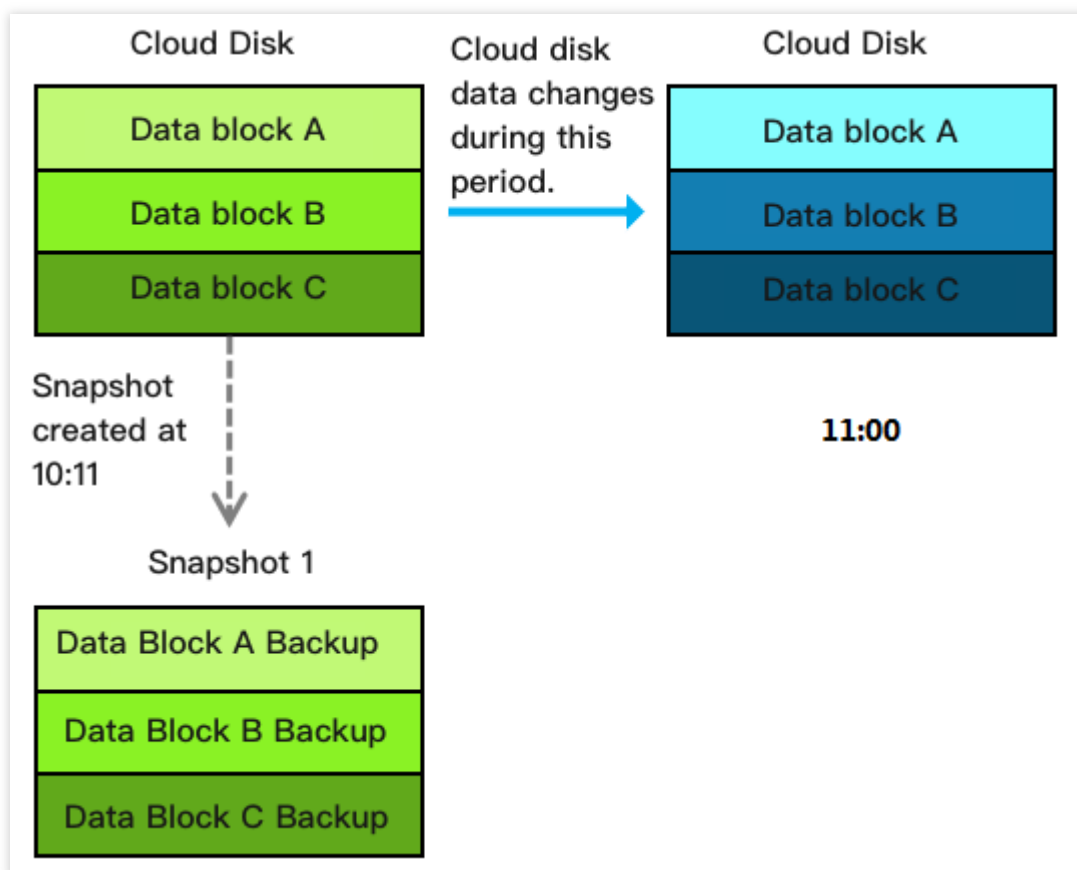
Cloud Disk

Data block A

Data block B

Data block C

Cloud disk data changes during this period.

Cloud Disk

Data block A

Data block B

Data block C

Snapshot created at 10:11

11:00

Snapshot 1

Data Block A Backup

Data Block B Backup

Data Block C Backup